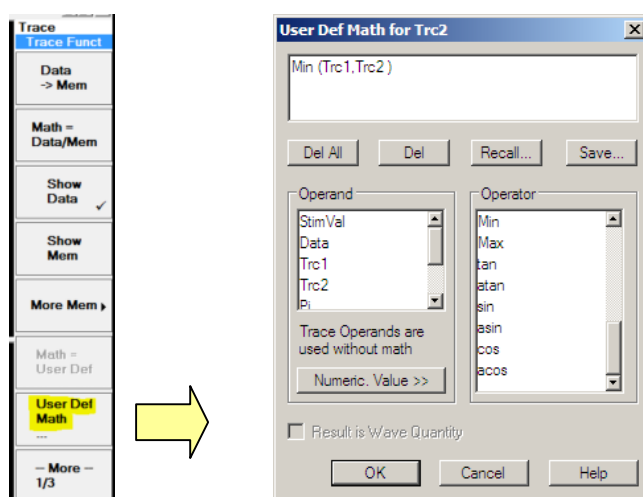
Trace
Trace Funct

Data
-> Mem

Math =
Data/Mem

Show
Data ✓

Show
Mem

More Mem ▸

Math =
User Def

User Def
Math
---

— More —
1/3

User Def Math for Trc2

Min (Trc1,Trc2 )

Del All
Del
Recall...
Save...

Operand
StimVal
Data
Trc1
Trc2
Pi

Trace Operands are used without math

Numeric. Value >>

Operator
Min
Max
tan
atan
sin
asin
cos
acos

Result is Wave Quantity

OK
Cancel
Help